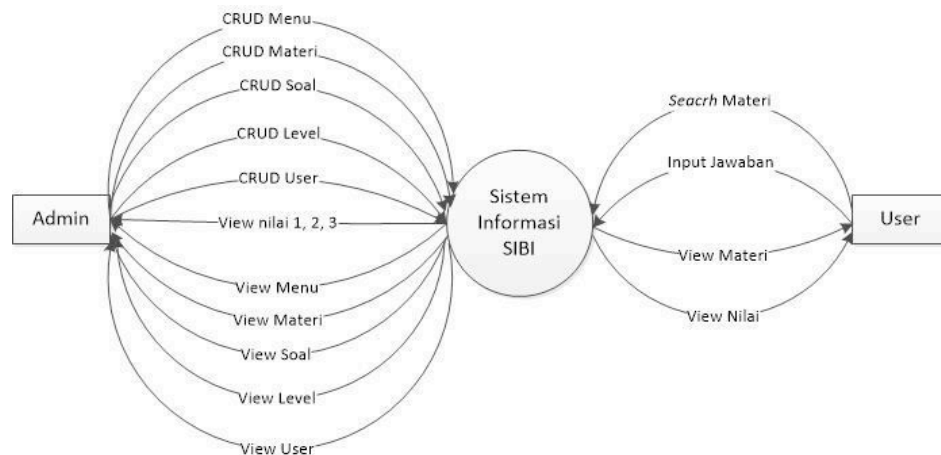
CRUD Menu
CRUD Materi
CRUD Soal
CRUD Level
CRUD User
Admin
View nilai 1, 2, 3
Sistem Informasi SIBI
View Menu
View Materi
View Soal
View Level
View User
Seacrh Materi
Input Jawaban
User
View Materi
View Nilai